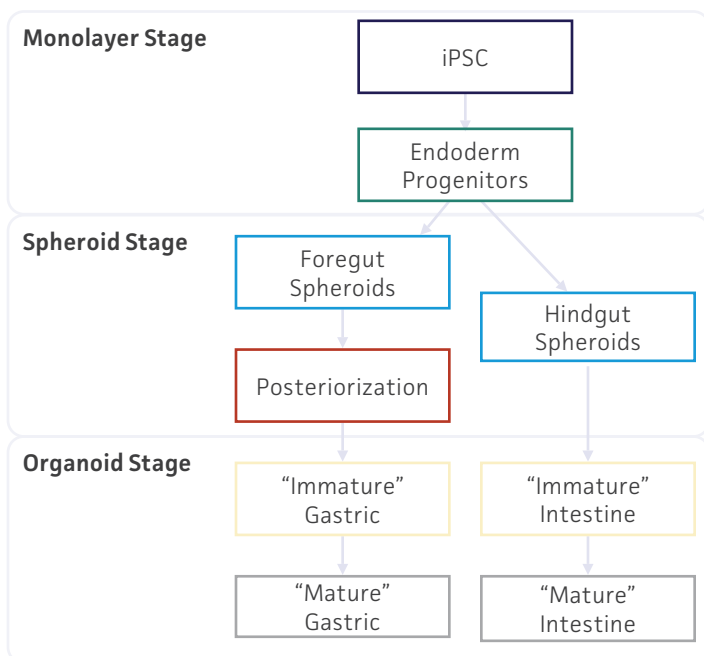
Monolayer Stage

iPSC

Endoderm Progenitors

Spheroid Stage

Foregut Spheroids

Hindgut Spheroids

Posteriorization

Organoid Stage

“Immature” Gastric

“Immature” Intestine

“Mature” Gastric

“Mature” Intestine